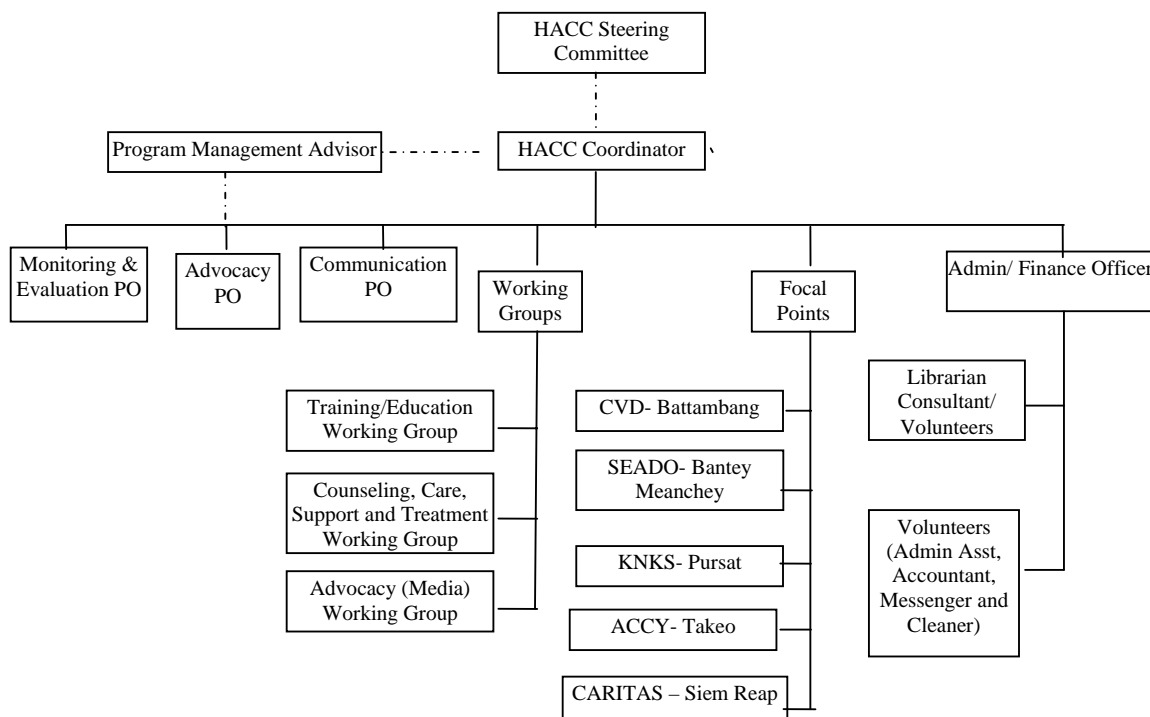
HACC Steering Committee

Program Management Advisor

HACC Coordinator

Monitoring & Evaluation PO

Advocacy PO

Communication PO

Working Groups

Focal Points

Admin/ Finance Officer

Training/Education Working Group

Counseling, Care, Support and Treatment Working Group

Advocacy (Media) Working Group

CVD- Battambang

SEADO- Bantey Meanchey

KNKS- Pursat

ACCY- Takeo

CARITAS – Siem Reap

Librarian Consultant/ Volunteers

Volunteers (Admin Asst, Accountant, Messenger and Cleaner)